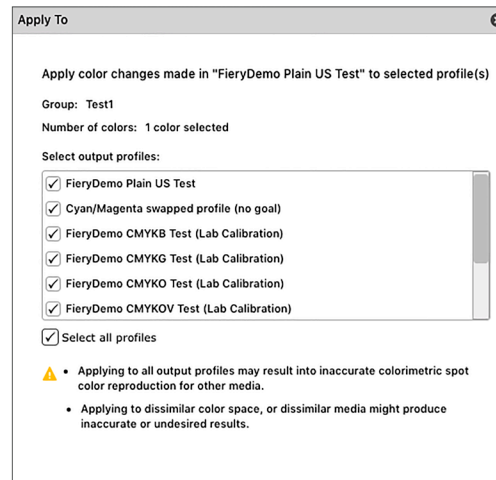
Apply To

Apply color changes made in "FieryDemo Plain US Test" to selected profile(s)

Group: Test1

Number of colors: 1 color selected

Select output profiles:

✓ FieryDemo Plain US Test
✓ Cyan/Magenta swapped profile (no goal)
✓ FieryDemo CMYKB Test (Lab Calibration)
✓ FieryDemo CMYKG Test (Lab Calibration)
✓ FieryDemo CMYKO Test (Lab Calibration)
✓ FieryDemo CMYKOV Test (Lab Calibration)

✓ Select all profiles

• Applying to all output profiles may result into inaccurate colorimetric spot color reproduction for other media.

• Applying to dissimilar color space, or dissimilar media might produce inaccurate or undesired results.